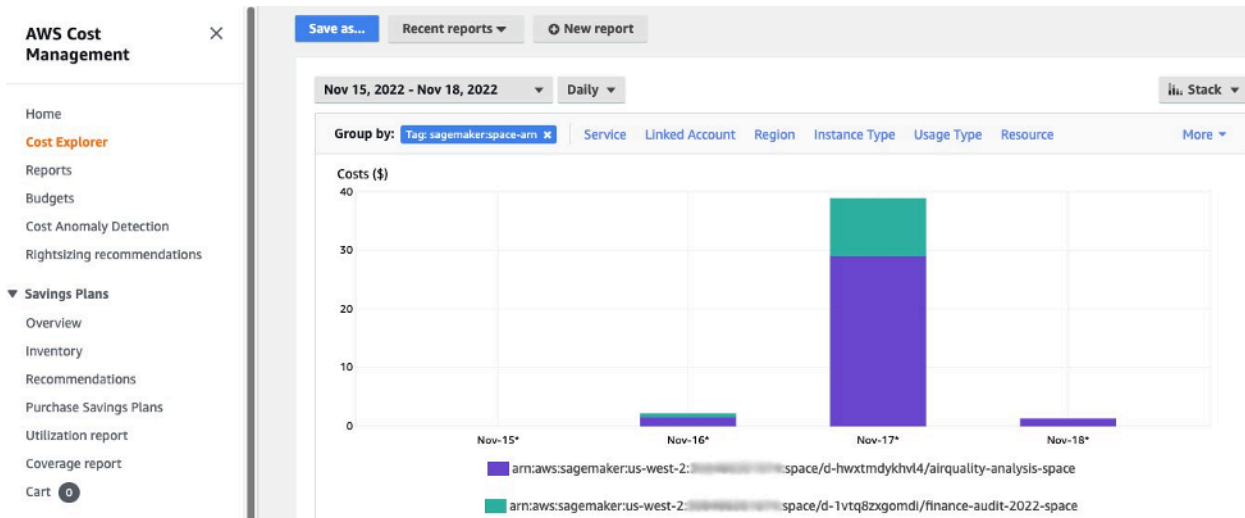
AWS Cost Management

×

Home
Cost Explorer
Reports
Budgets
Cost Anomaly Detection
Rightsizing recommendations

▼ Savings Plans
Overview
Inventory
Recommendations
Purchase Savings Plans
Utilization report
Coverage report
Cart 0

Save as...
Recent reports ▾
New report

Nov 15, 2022 - Nov 18, 2022 ▾
Daily ▾
Stack ▾

Group by: Tag: sagemaker:space-arn ×
Service
Linked Account
Region
Instance Type
Usage Type
Resource
More ▾

Costs ($)
40
30
20
10
0

Nov-15*
Nov-16*
Nov-17*
Nov-18*

arn:aws:sagemaker:us-west-2:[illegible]:space/d-hwxtmdykhvl4/airquality-analysis-space

arn:aws:sagemaker:us-west-2:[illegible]:space/d-1vtq8zxgomdi/finance-audit-2022-space